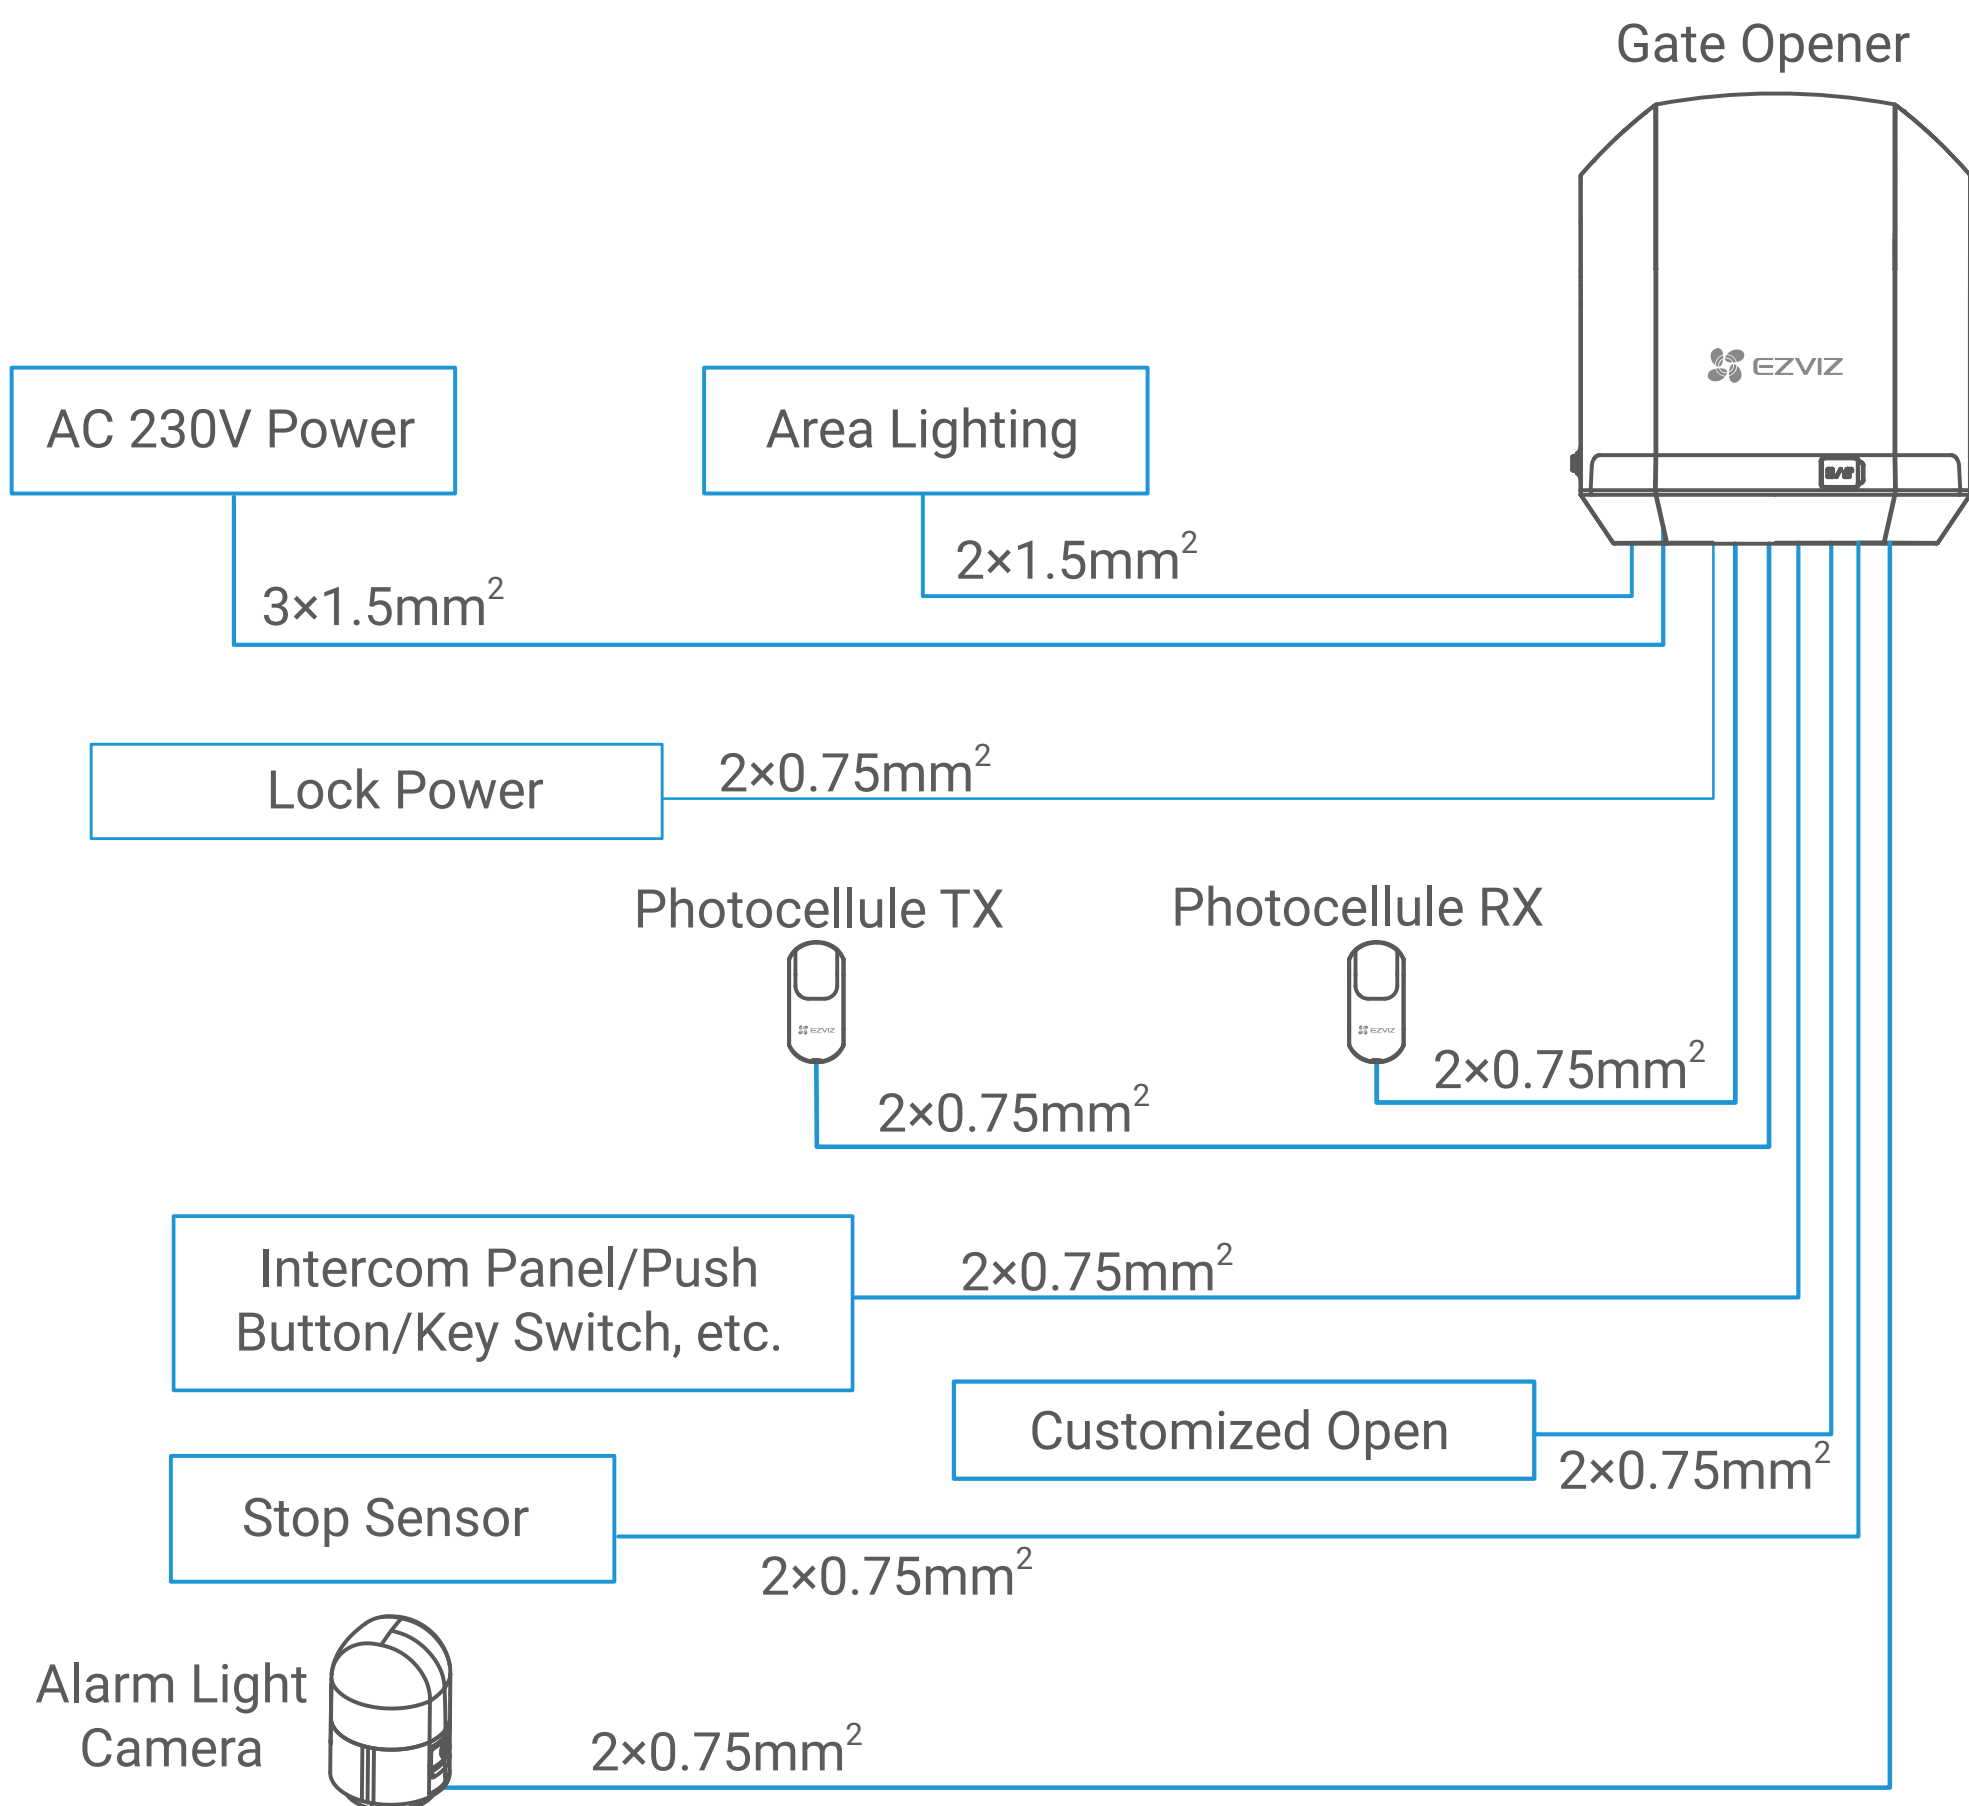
Gate Opener

EZVIZ

AC 230V Power

Area Lighting

$2\times1.5mm^2$

$3\times1.5mm^2$

Lock Power

$2\times0.75mm^2$

Photocellule TX

Photocellule RX

EZVIZ

EZVIZ

$2\times0.75mm^2$

$2\times0.75mm^2$

Intercom Panel/Push Button/Key Switch, etc.

$2\times0.75mm^2$

Customized Open

$2\times0.75mm^2$

Stop Sensor

$2\times0.75mm^2$

Alarm Light Camera

$2\times0.75mm^2$